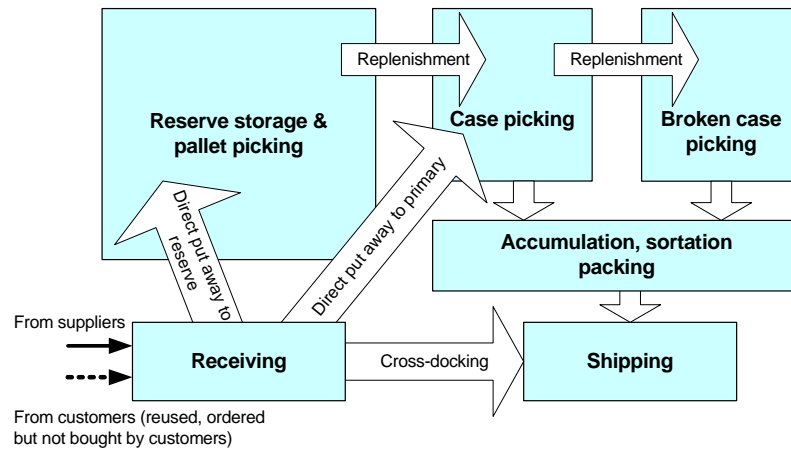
Replenishment

Replenishment

Reserve storage & pallet picking

Case picking

Broken case picking

Direct put away to reserve

Direct put away to primary

Accumulation, sortation packing

From suppliers

Receiving

Cross-docking

Shipping

From customers (reused, ordered but not bought by customers)